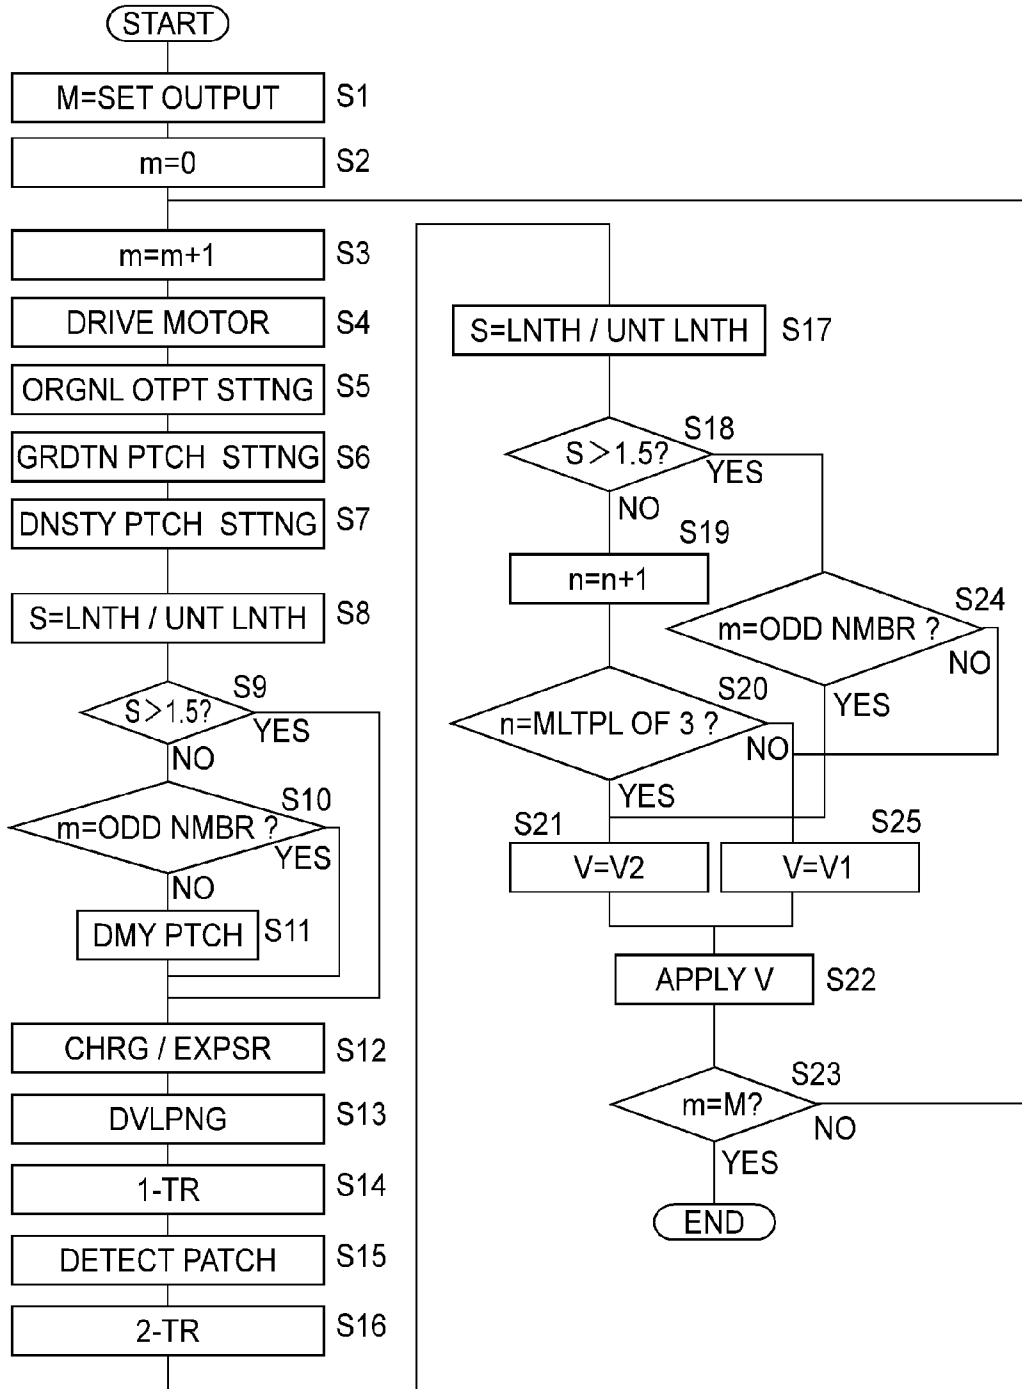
START

M=SET OUTPUT S1

m=0 S2

m=m+1 S3

DRIVE MOTOR S4

ORGNL OTPT STTNG S5

GRDTN PTCH STTNG S6

DNSTY PTCH STTNG S7

S=LNTH / UNT LNTH S8

S9
S > 1.5?
YES
NO

S10
m=ODD NMBR ?
YES
NO

DMY PTCH S11

CHRG / EXPSR S12

DVLPNG S13

1-TR S14

DETECT PATCH S15

2-TR S16

S=LNTH / UNT LNTH S17

S18
S > 1.5?
YES
NO

S19
n=n+1

S24
m=ODD NMBR ?
NO
YES

S20
n=MLTPL OF 3 ?
NO
YES

S21
V=V2

S25
V=V1

APPLY V S22

S23
m=M?
NO
YES

END